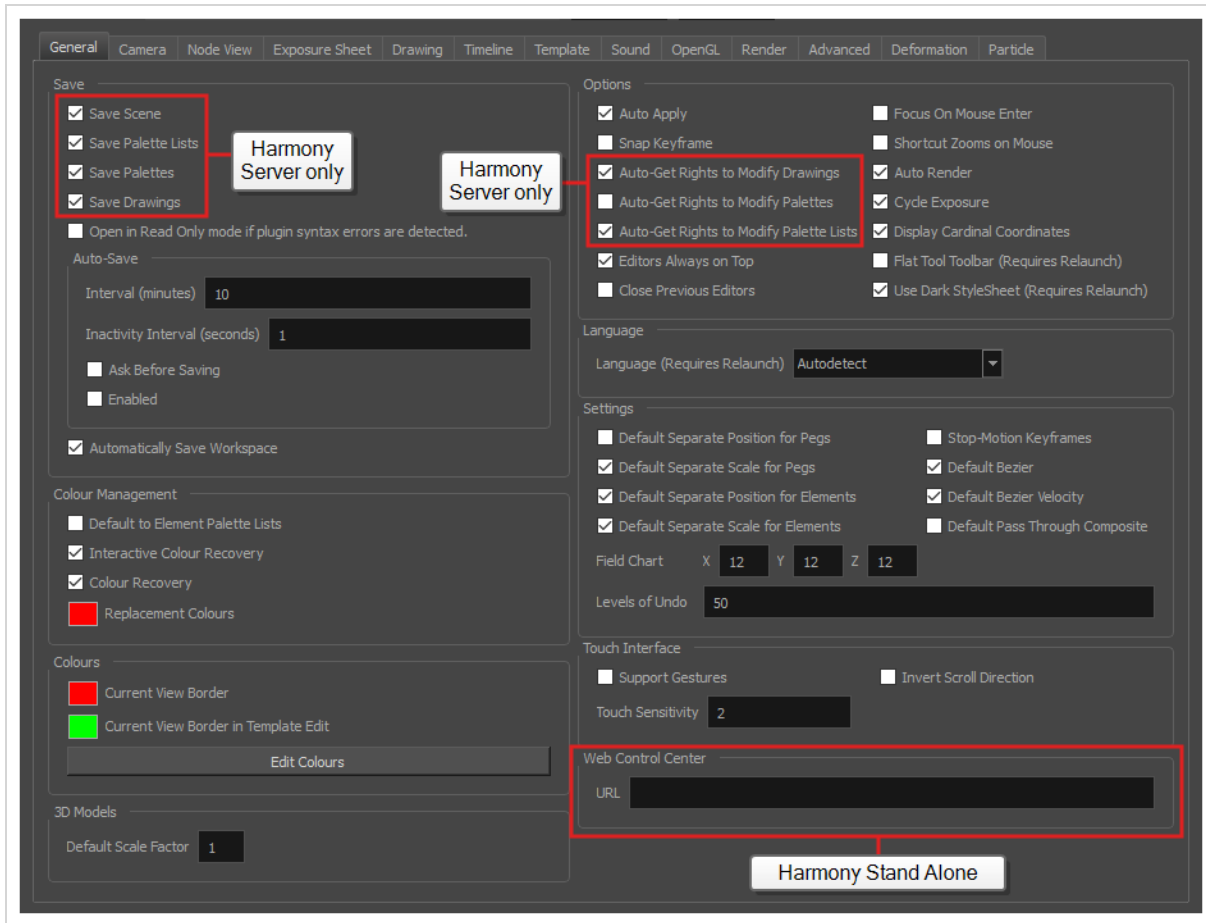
General Camera Node View Exposure Sheet Drawing Timeline Template Sound OpenGL Render Advanced Deformation Particle

Save

Save Scene
Save Palette Lists
Save Palettes
Save Drawings

Harmony Server only

Open in Read Only mode if plugin syntax errors are detected.

Auto-Save

Interval (minutes) 10

Inactivity Interval (seconds) 1

Ask Before Saving

Enabled

Automatically Save Workspace

Colour Management

Default to Element Palette Lists

Interactive Colour Recovery

Colour Recovery

Replacement Colours

Colours

Current View Border

Current View Border in Template Edit

Edit Colours

3D Models

Default Scale Factor 1

Options

Auto Apply
Snap Keyframe

Harmony Server only

Auto-Get Rights to Modify Drawings
Auto-Get Rights to Modify Palettes
Auto-Get Rights to Modify Palette Lists
Editors Always on Top
Close Previous Editors

Focus On Mouse Enter
Shortcut Zooms on Mouse
Auto Render
Cycle Exposure
Display Cardinal Coordinates
Flat Tool Toolbar (Requires Relaunch)
Use Dark StyleSheet (Requires Relaunch)

Language

Language (Requires Relaunch) Autodetect

Settings

Default Separate Position for Pegs
Default Separate Scale for Pegs
Default Separate Position for Elements
Default Separate Scale for Elements

Stop-Motion Keyframes
Default Bezier
Default Bezier Velocity
Default Pass Through Composite

Field Chart X 12 Y 12 Z 12

Levels of Undo 50

Touch Interface

Support Gestures
Invert Scroll Direction

Touch Sensitivity 2

Web Control Center

URL

Harmony Stand Alone